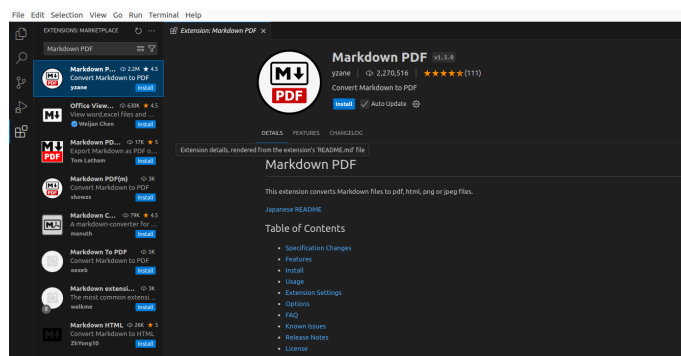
File Edit Selection View Go Run Terminal Help

EXTENSIONS: MARKETPLACE

Markdown PDF

Markdown P... 2.2M 4.5
Convert Markdown to PDF
yzane Install

Office View... 630K 4.5
View word,excel files and ...
Weijan Chen Install

Markdown PD... 17K 5
Export Markdown as PDF o...
Tom Latham Install

Markdown PDF(m) 3K
Convert Markdown to PDF
showzz Install

Markdown C... 79K 4.5
A markdown-converter for ...
manuth Install

Markdown To PDF 5K
Convert Markdown to PDF
oezeb Install

Markdown extensi... 3K
The most common extensi...
walkme Install

Markdown HTML 26K 5
Convert Markdown to HTML
ZhYong10 Install

Extension: Markdown PDF ×

M↓ PDF

Markdown PDF v1.5.0
yzane | 2,270,516 | ★★★★★(111)
Convert Markdown to PDF
Install Auto Update

DETAILS FEATURES CHANGELOG

Extension details, rendered from the extension's 'README.md' file

Markdown PDF

This extension converts Markdown files to pdf, html, png or jpeg files.

Japanese README

Table of Contents

- Specification Changes
- Features
- Install
- Usage
- Extension Settings
- Options
- FAQ
- Known Issues
- Release Notes
- License